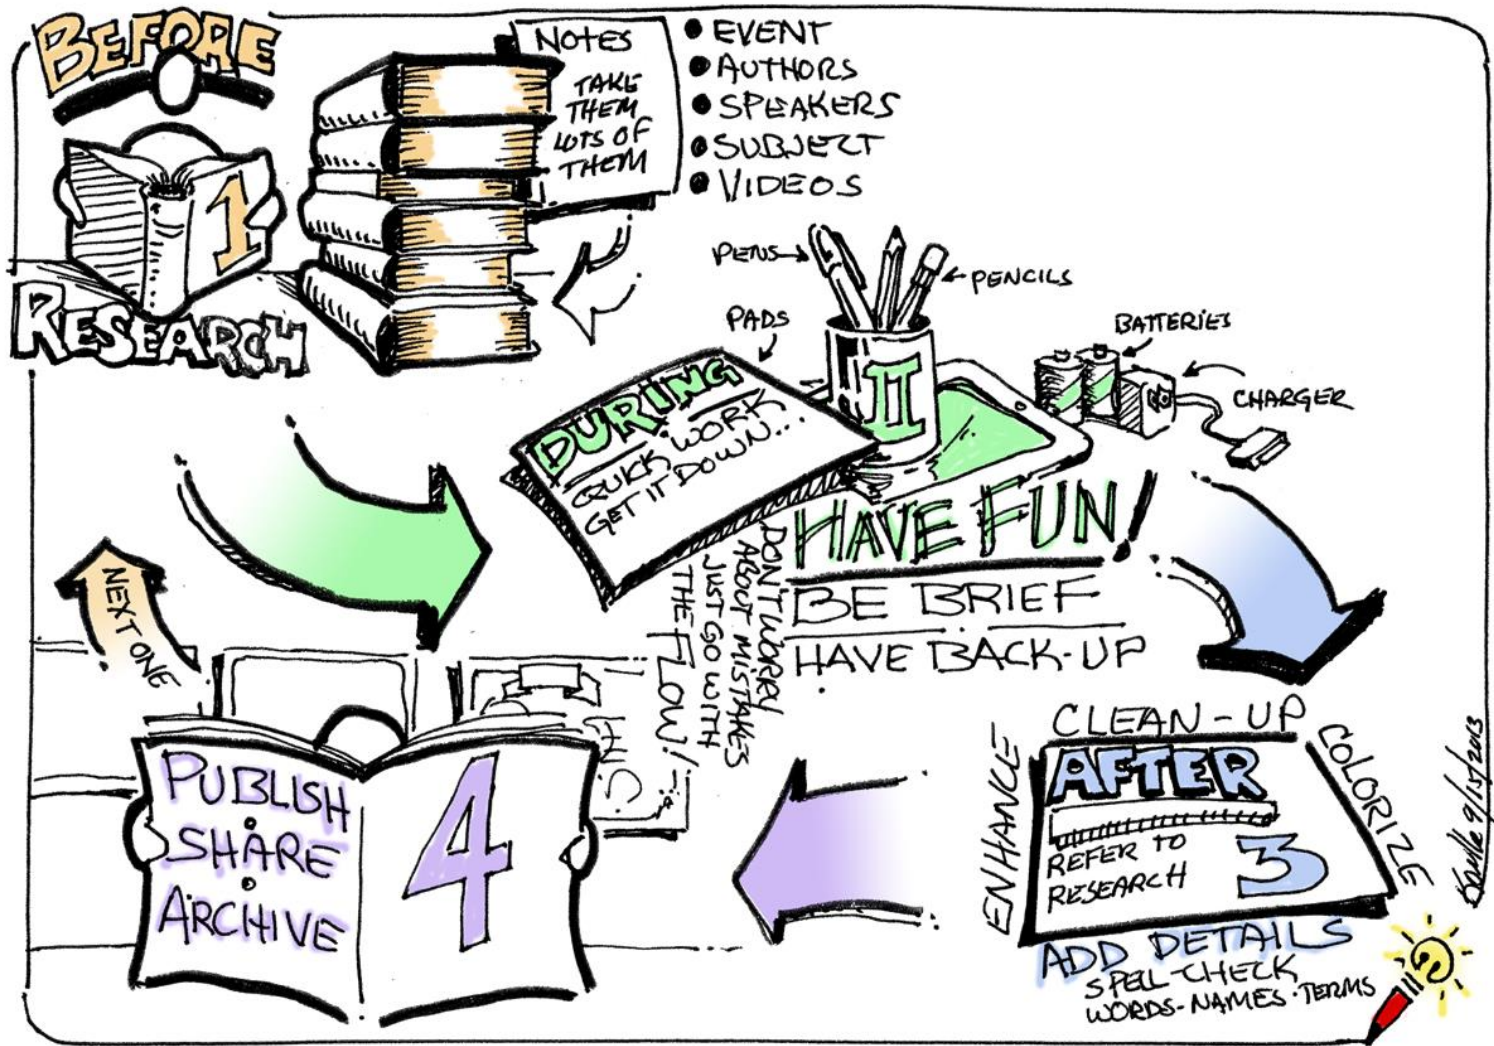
BEFORE

1

RESEARCH

NOTES
TAKE THEM LOTS OF THEM

• EVENT
• AUTHORS
• SPEAKERS
• SUBJECT
• VIDEOS

PENS
PENCILS
PADS
BATTERIES
CHARGER

II

DURING
QUICK WORK
GET IT DOWN...

HAVE FUN!
BE BRIEF
HAVE BACK-UP

DON'T WORRY ABOUT MISTAKES
JUST GO WITH THE FLOW!

NEXT ONE

PUBLISH
SHARE
ARCHIVE

4

CLEAN-UP
ENHANCE
COLORIZE
AFTER
REFER TO RESEARCH
3
ADD DETAILS
SPELL-CHECK
WORDS · NAMES · TERMS

Boulle 9/15/2013